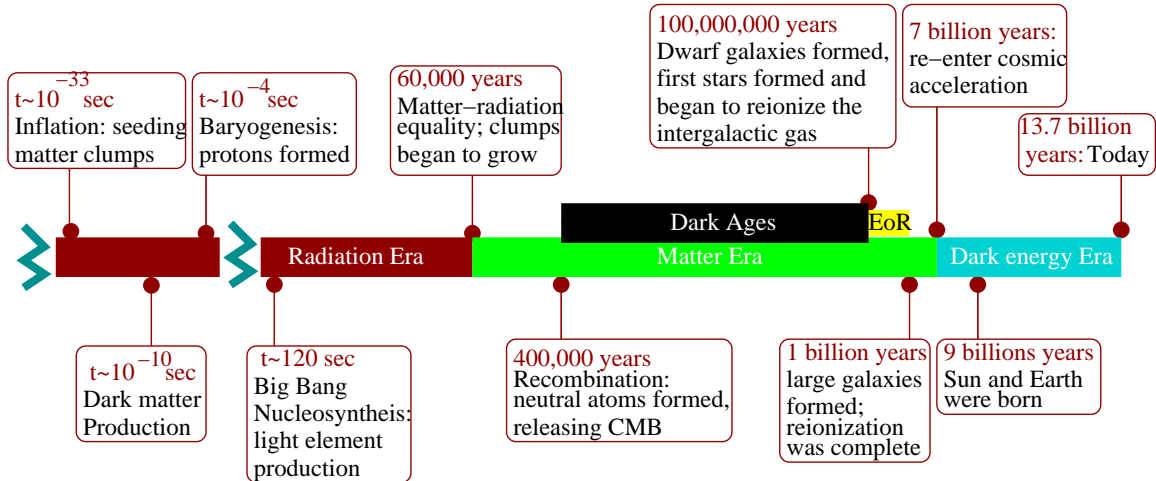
$t{\sim}10^{-33}$ sec
Inflation: seeding matter clumps

$t{\sim}10^{-4}$ sec
Baryogenesis: protons formed

60,000 years
Matter−radiation equality; clumps began to grow

100,000,000 years
Dwarf galaxies formed, first stars formed and began to reionize the intergalactic gas

7 billion years:
re−enter cosmic acceleration

13.7 billion years: Today

Dark Ages
EoR

Radiation Era
Matter Era
Dark energy Era

$t{\sim}10^{-10}$ sec
Dark matter Production

t~120 sec
Big Bang Nucleosyntheis: light element production

400,000 years
Recombination: neutral atoms formed, releasing CMB

1 billion years
large galaxies formed; reionization was complete

9 billions years
Sun and Earth were born